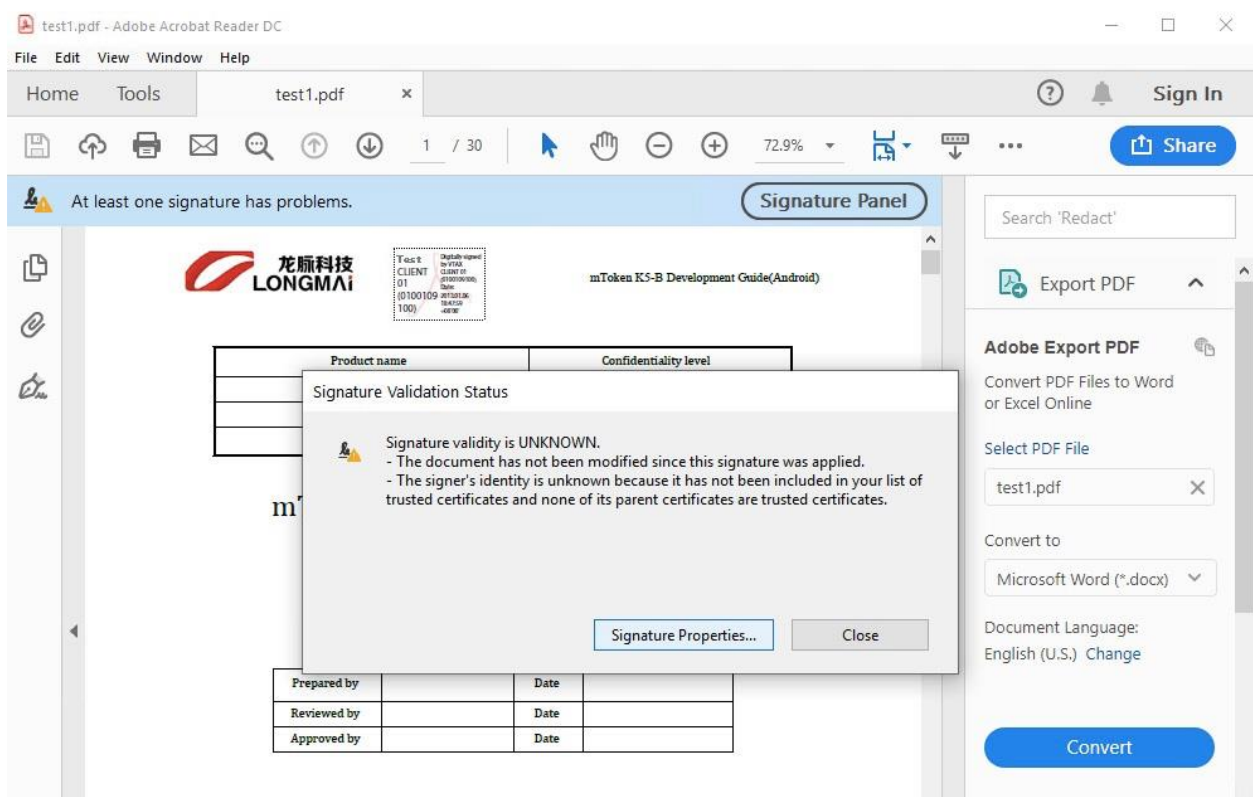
test1.pdf - Adobe Acrobat Reader DC

File Edit View Window Help

Home Tools test1.pdf ×

Sign In

1 / 30 72.9%

Share

At least one signature has problems.

Signature Panel

Search 'Redact'

Export PDF

Adobe Export PDF

Convert PDF Files to Word or Excel Online

Select PDF File

test1.pdf

Convert to

Microsoft Word (*.docx)

Document Language:
English (U.S.) Change

Convert

龙脉科技 LONGMAi

Test CLIENT 01 (0100109100)

Digitally signed by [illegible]

mToken K5-B Development Guide(Android)

| Product name | Confidentiality level |
|---|---|

mT

Signature Validation Status

Signature validity is UNKNOWN.
- The document has not been modified since this signature was applied.
- The signer's identity is unknown because it has not been included in your list of trusted certificates and none of its parent certificates are trusted certificates.

Signature Properties...

Close

| Prepared by | | Date | |
|---|---|---|---|
| Reviewed by | | Date | |
| Approved by | | Date | |